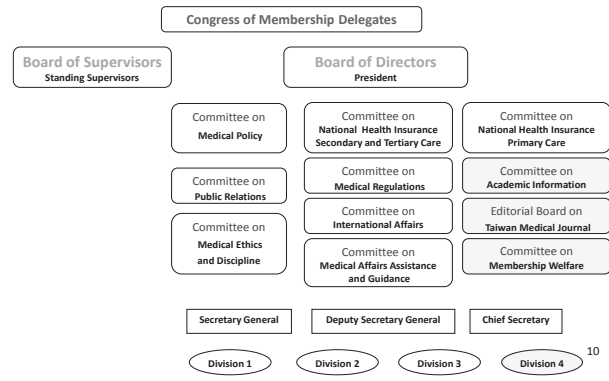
Congress of Membership Delegates

Board of Supervisors
Standing Supervisors

Board of Directors
President

Committee on
Medical Policy

Committee on
Public Relations

Committee on
Medical Ethics and Discipline

Committee on
National Health Insurance Secondary and Tertiary Care

Committee on
Medical Regulations

Committee on
International Affairs

Committee on
Medical Affairs Assistance and Guidance

Committee on
National Health Insurance Primary Care

Committee on
Academic Information

Editorial Board on
Taiwan Medical Journal

Committee on
Membership Welfare

Secretary General

Deputy Secretary General

Chief Secretary

Division 1

Division 2

Division 3

Division 4

10